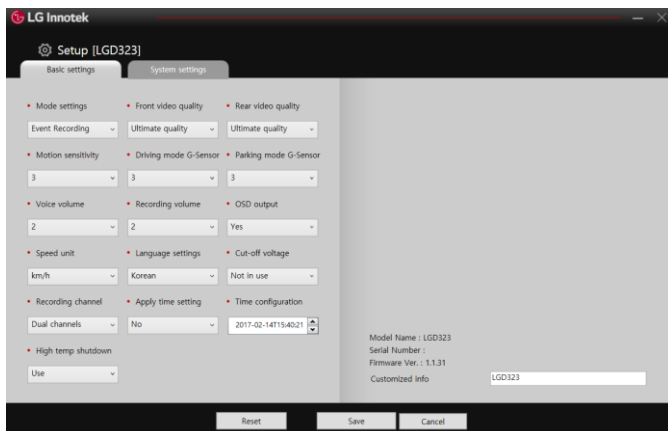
LG Innotek

Setup [LGD323]

Basic settings

System settings

• Mode settings
Event Recording

• Front video quality
Ultimate quality

• Rear video quality
Ultimate quality

• Motion sensitivity
3

• Driving mode G-Sensor
3

• Parking mode G-Sensor
3

• Voice volume
2

• Recording volume
2

• OSD output
Yes

• Speed unit
km/h

• Language settings
Korean

• Cut-off voltage
Not in use

• Recording channel
Dual channels

• Apply time setting
No

• Time configuration
2017-02-14T15:40:21

• High temp shutdown
Use

Model Name : LGD323
Serial Number :
Firmware Ver. : 1.1.31
Customized info
LGD323

Reset

Save

Cancel